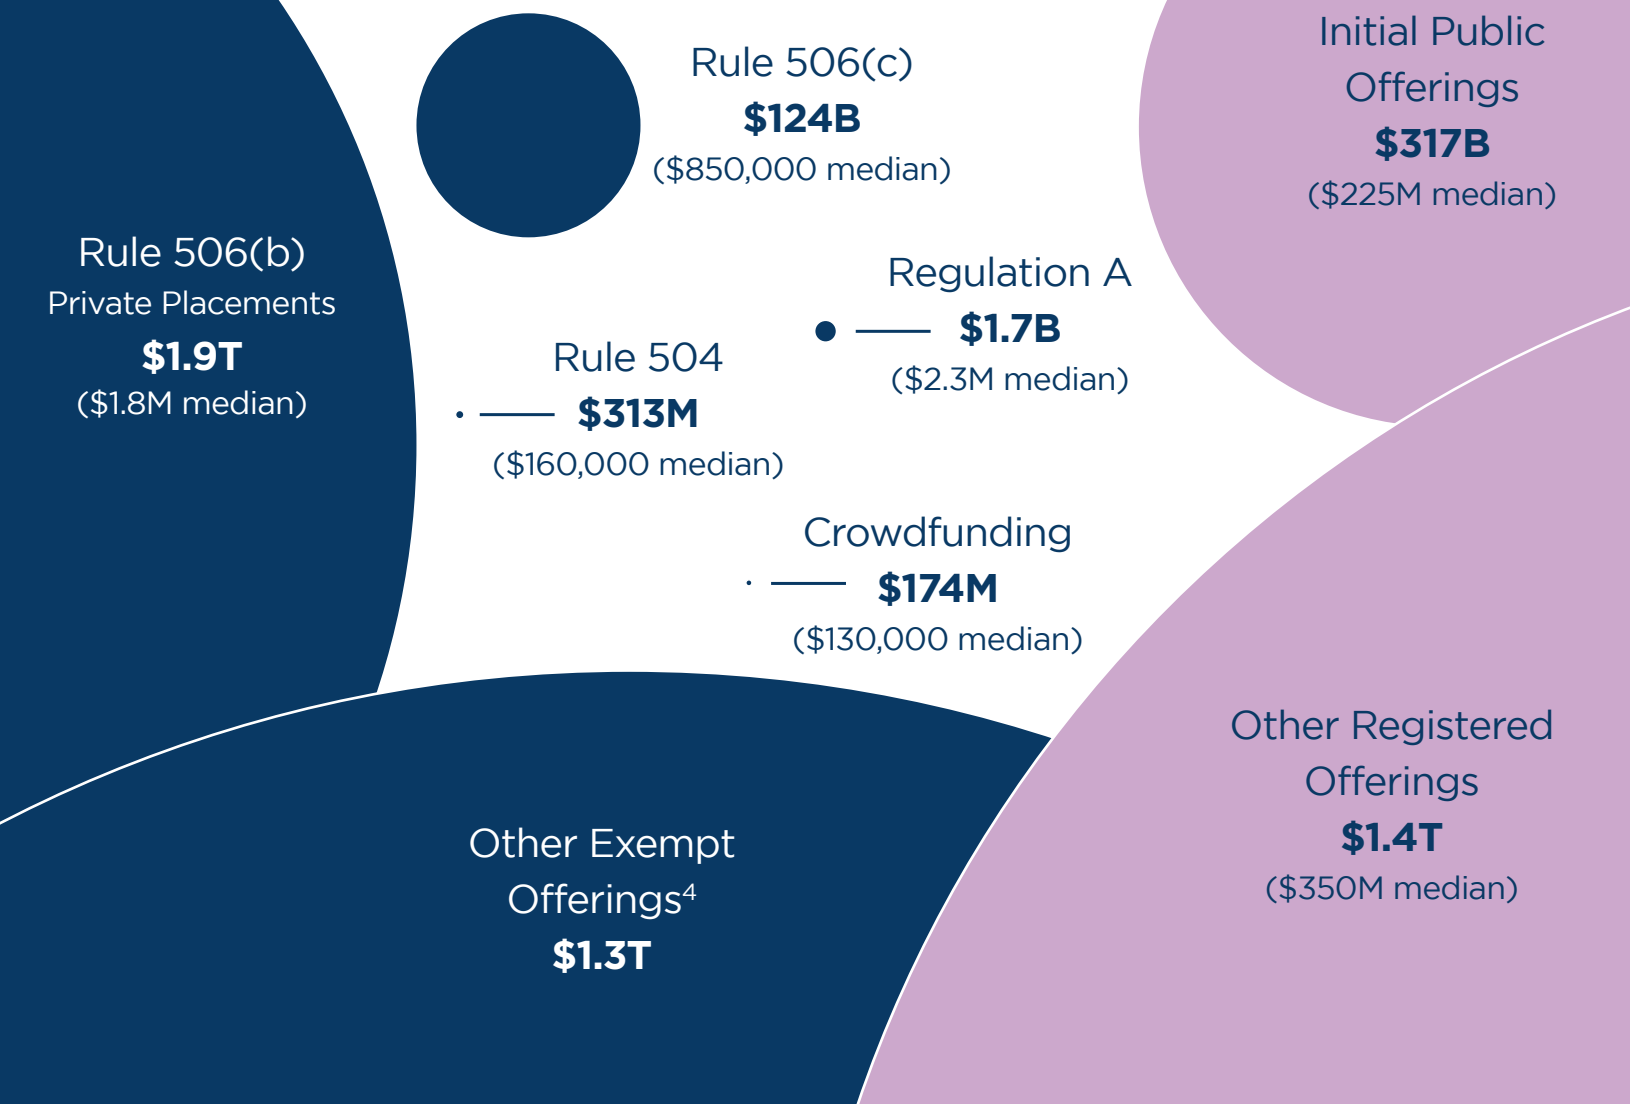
Rule 506(c)
$124B
($850,000 median)

Initial Public Offerings
$317B
($225M median)

Rule 506(b)
Private Placements
$1.9T
($1.8M median)

Regulation A
$1.7B
($2.3M median)

Rule 504
$313M
($160,000 median)

Crowdfunding
$174M
($130,000 median)

Other Registered Offerings
$1.4T
($350M median)

Other Exempt Offerings$^4$
$1.3T